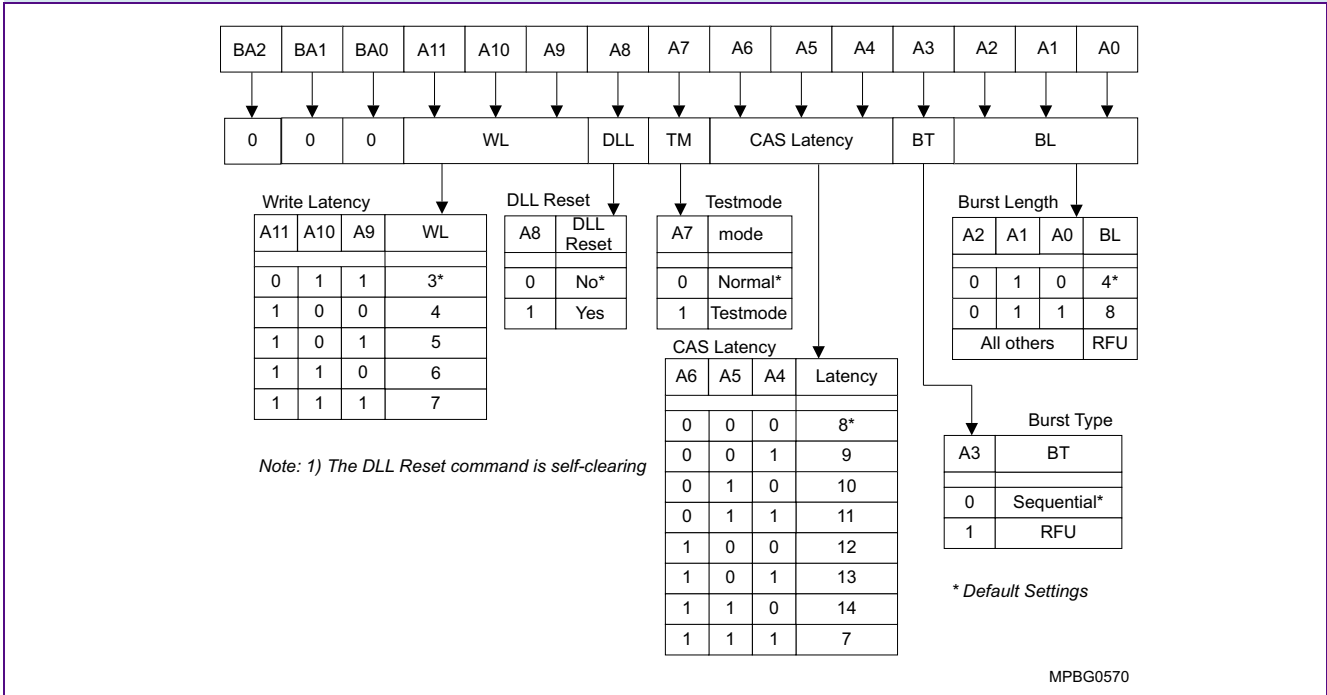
| BA2 | BA1 | BA0 | A11 | A10 | A9 | A8 | A7 | A6 | A5 | A4 | A3 | A2 | A1 | A0 |
|---|---|---|---|---|---|---|---|---|---|---|---|---|---|---|

| 0 | 0 | 0 | WL | DLL | TM | CAS Latency | BT | BL |
|---|---|---|---|---|---|---|---|---|

Write Latency

| A11 | A10 | A9 | WL |
|---|---|---|---|
| 0 | 1 | 1 | 3* |
| 1 | 0 | 0 | 4 |
| 1 | 0 | 1 | 5 |
| 1 | 1 | 0 | 6 |
| 1 | 1 | 1 | 7 |

DLL Reset

| A8 | DLL Reset |
|---|---|
| 0 | No* |
| 1 | Yes |

Testmode

| A7 | mode |
|---|---|
| 0 | Normal* |
| 1 | Testmode |

Burst Length

| A2 | A1 | A0 | BL |
|---|---|---|---|
| 0 | 1 | 0 | 4* |
| 0 | 1 | 1 | 8 |
| All others | | | RFU |

CAS Latency

| A6 | A5 | A4 | Latency |
|---|---|---|---|
| 0 | 0 | 0 | 8* |
| 0 | 0 | 1 | 9 |
| 0 | 1 | 0 | 10 |
| 0 | 1 | 1 | 11 |
| 1 | 0 | 0 | 12 |
| 1 | 0 | 1 | 13 |
| 1 | 1 | 0 | 14 |
| 1 | 1 | 1 | 7 |

Burst Type

| A3 | BT |
|---|---|
| 0 | Sequential* |
| 1 | RFU |

Note: 1) The DLL Reset command is self-clearing

* Default Settings

MPBG0570